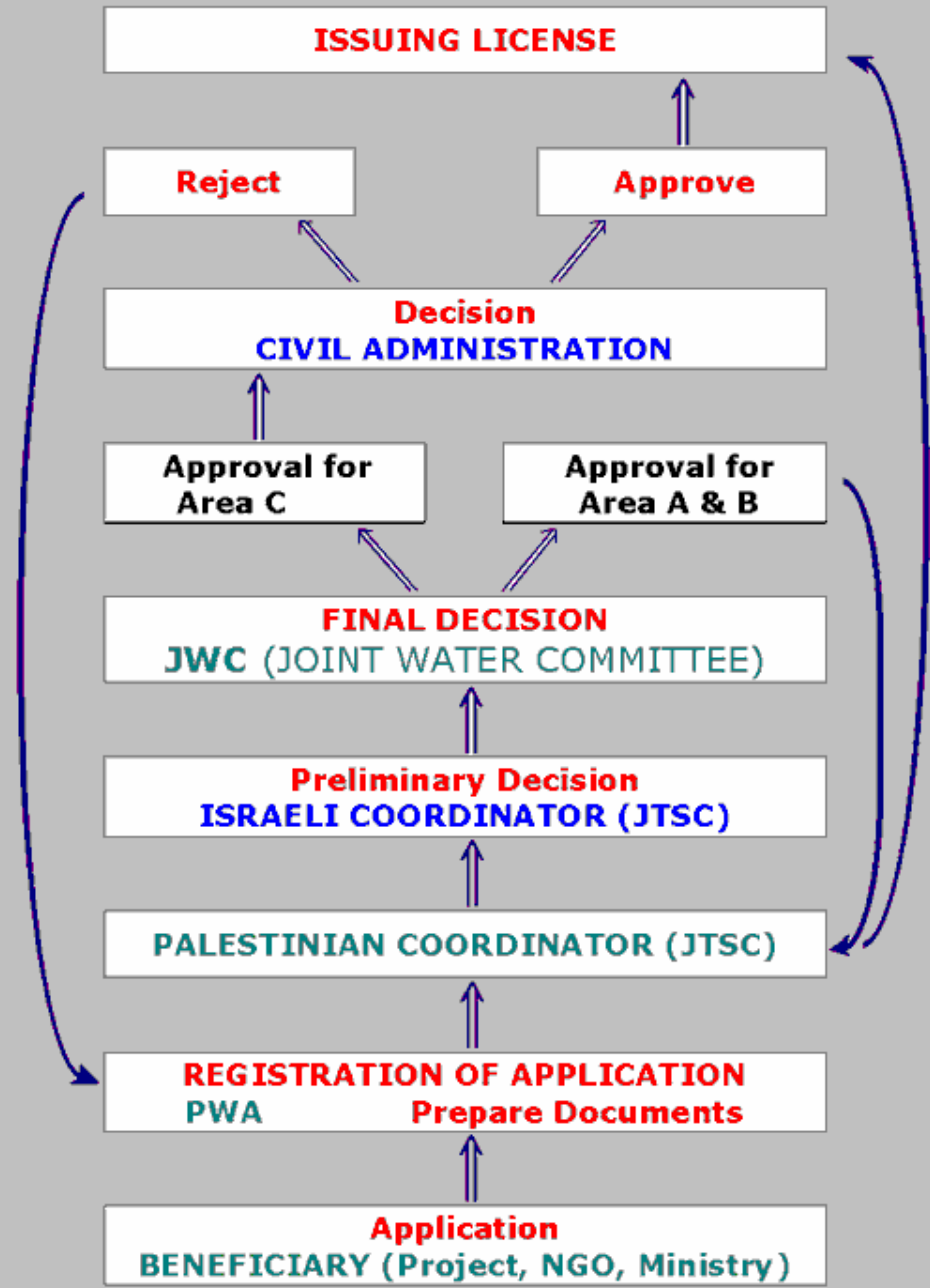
ISSUING LICENSE

Reject

Approve

Decision
CIVIL ADMINISTRATION

Approval for Area C

Approval for Area A & B

FINAL DECISION
JWC (JOINT WATER COMMITTEE)

Preliminary Decision
ISRAELI COORDINATOR (JTSC)

PALESTINIAN COORDINATOR (JTSC)

REGISTRATION OF APPLICATION
PWA Prepare Documents

Application
BENEFICIARY (Project, NGO, Ministry)